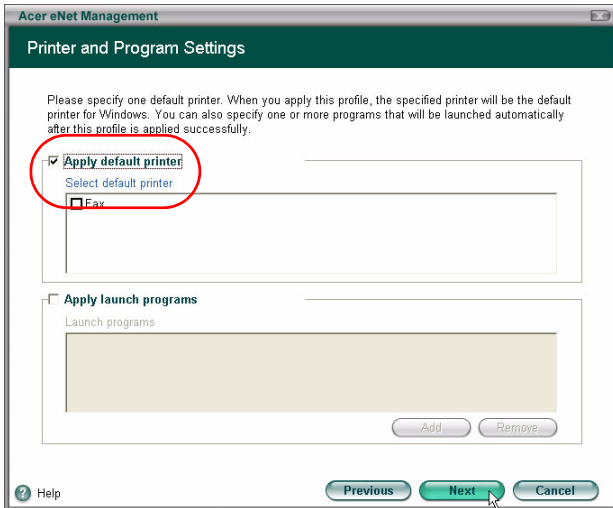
Acer eNet Management

Printer and Program Settings

Please specify one default printer. When you apply this profile, the specified printer will be the default printer for Windows. You can also specify one or more programs that will be launched automatically after this profile is applied successfully.

☑ Apply default printer

Select default printer

☐ Fax

☐ Apply launch programs

Launch programs

Add

Remove

Help

Previous

Next

Cancel